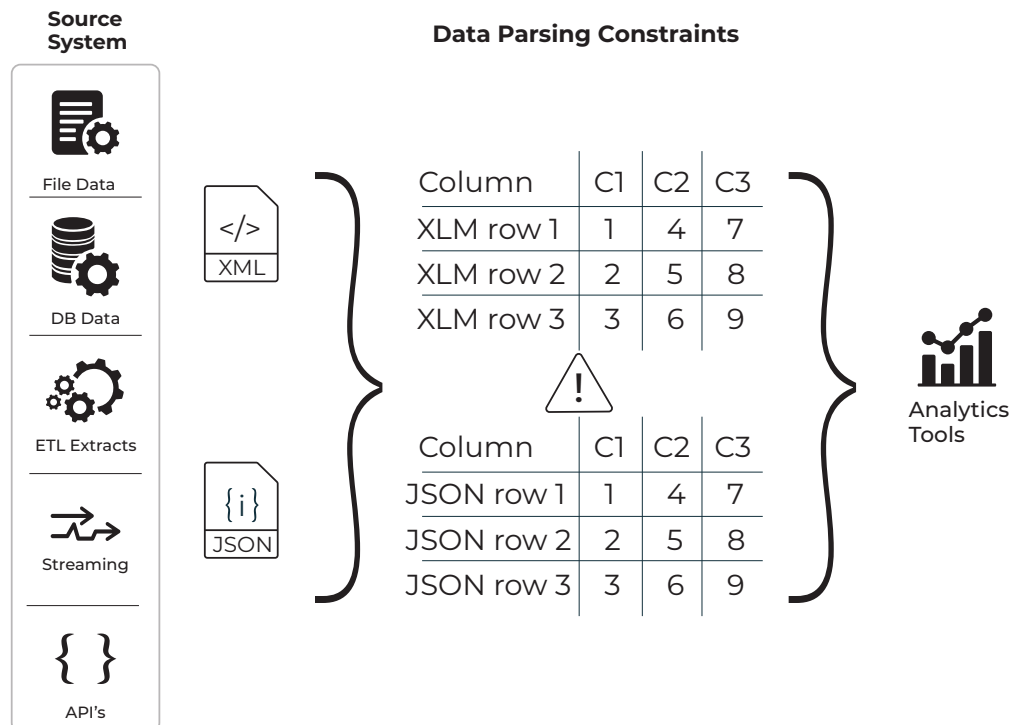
Source System

File Data

DB Data

ETL Extracts

Streaming

{ }

API's

Data Parsing Constraints

</>
XML

{i}
JSON

| Column | C1 | C2 | C3 |
|---|---|---|---|
| XLM row 1 | 1 | 4 | 7 |
| XLM row 2 | 2 | 5 | 8 |
| XLM row 3 | 3 | 6 | 9 |

!

| Column | C1 | C2 | C3 |
|---|---|---|---|
| JSON row 1 | 1 | 4 | 7 |
| JSON row 2 | 2 | 5 | 8 |
| JSON row 3 | 3 | 6 | 9 |

Analytics Tools